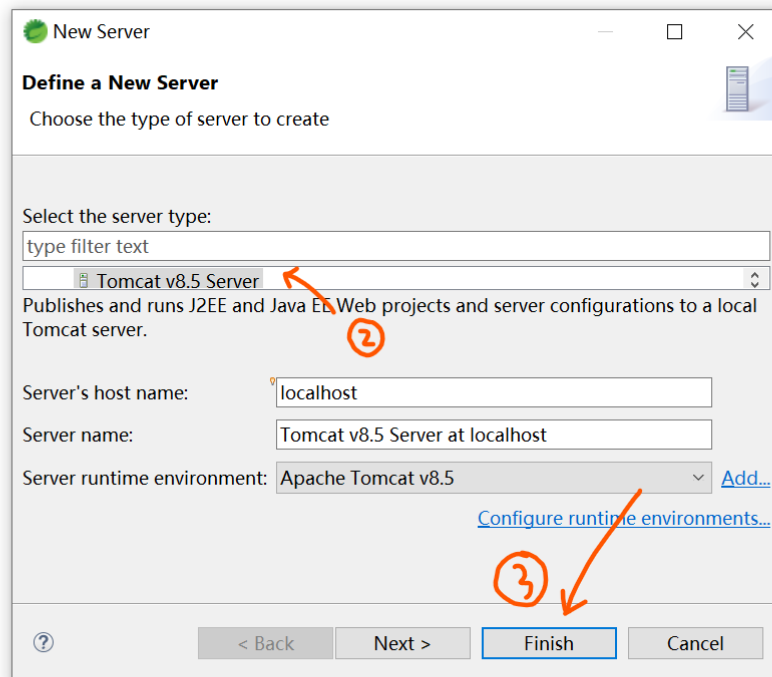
New Server

Define a New Server

Choose the type of server to create

Select the server type:

type filter text

Tomcat v8.5 Server

Publishes and runs J2EE and Java EE Web projects and server configurations to a local Tomcat server.

②

Server's host name: localhost

Server name: Tomcat v8.5 Server at localhost

Server runtime environment: Apache Tomcat v8.5

Add...

Configure runtime environments...

③

?

< Back

Next >

Finish

Cancel